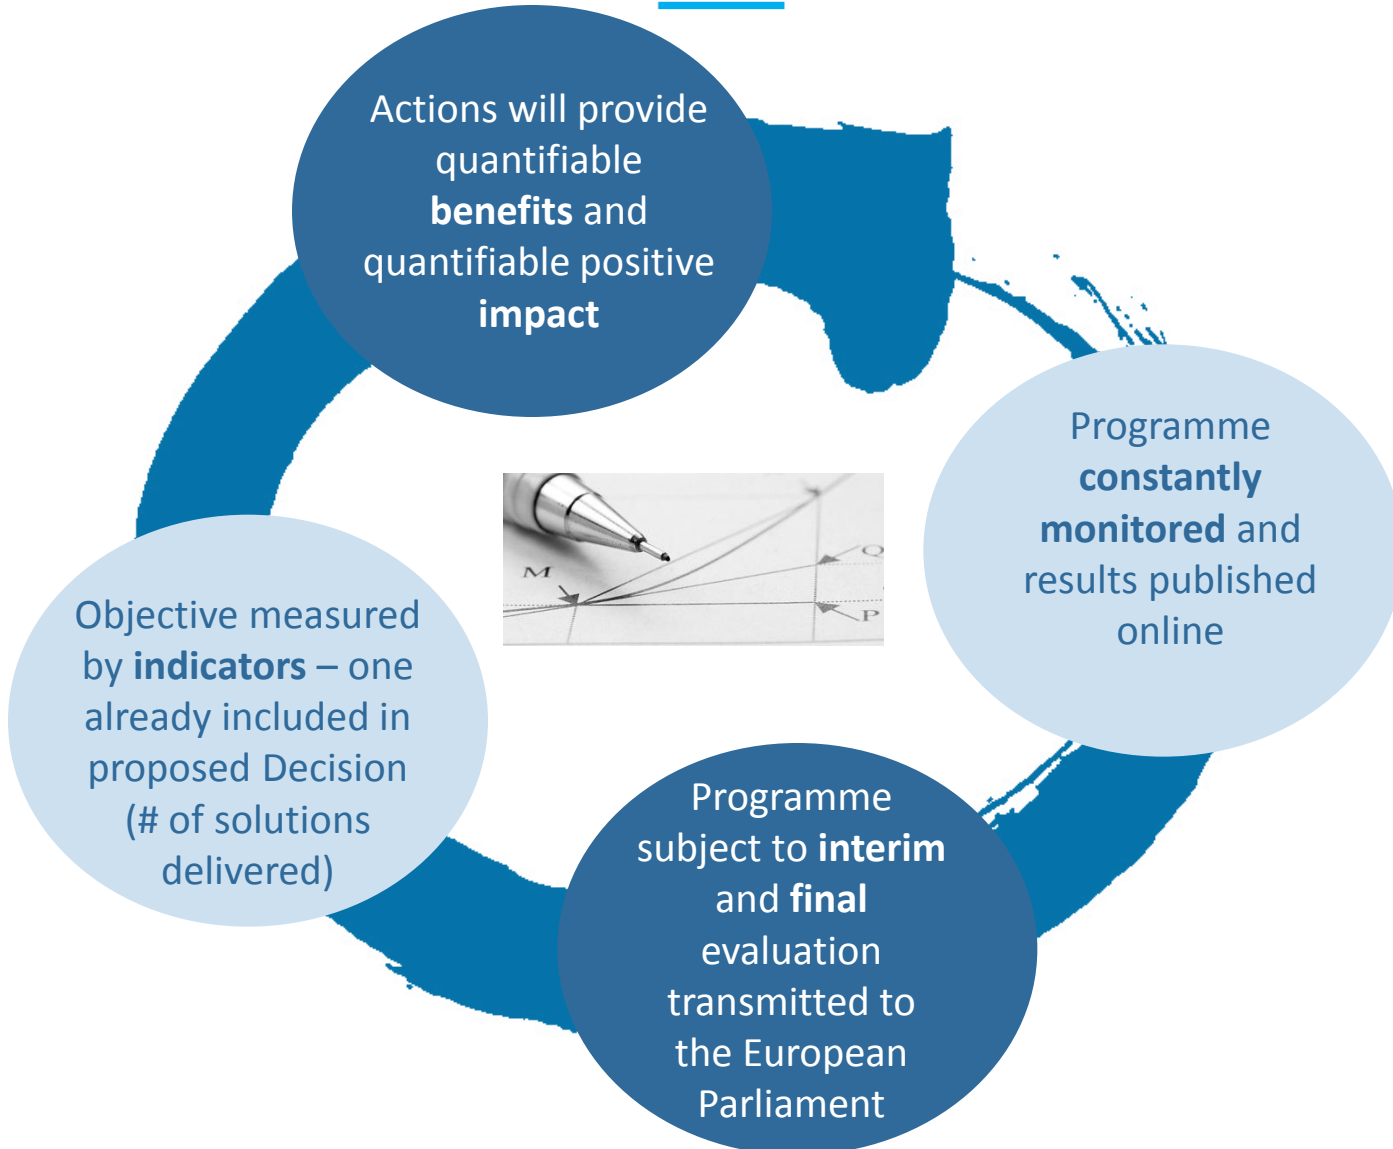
Actions will provide quantifiable **benefits** and quantifiable positive **impact**

Programme **constantly monitored** and results published online

Programme subject to **interim** and **final** evaluation transmitted to the European Parliament

Objective measured by **indicators** – one already included in proposed Decision (# of solutions delivered)

M

Q

P